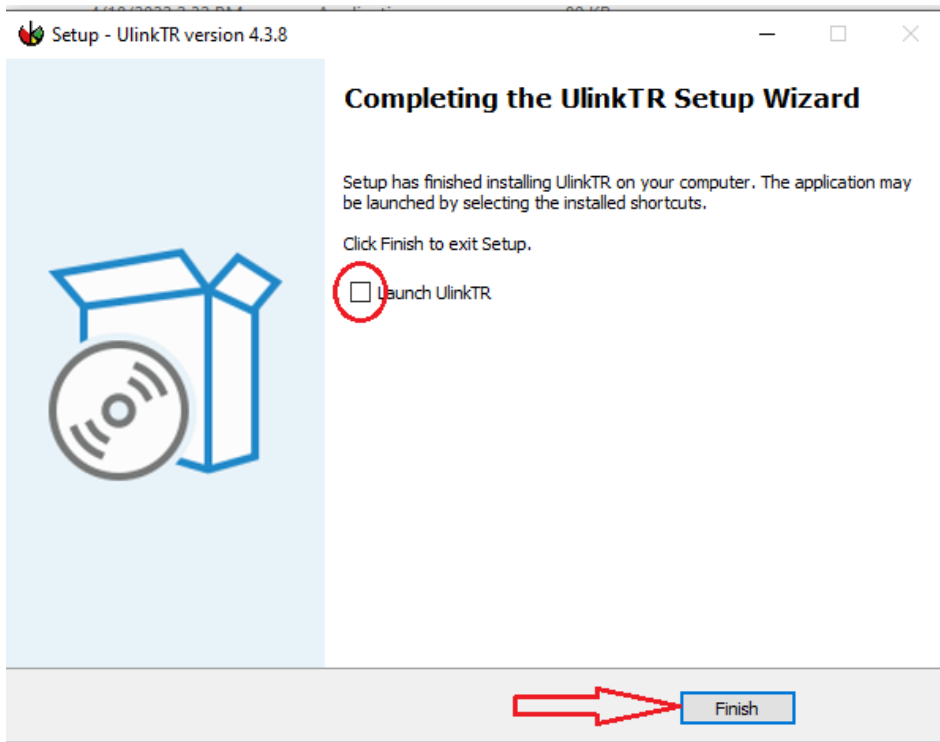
Setup - UlinkTR version 4.3.8

Completing the UlinkTR Setup Wizard

Setup has finished installing UlinkTR on your computer. The application may be launched by selecting the installed shortcuts.

Click Finish to exit Setup.

Launch UlinkTR

Finish